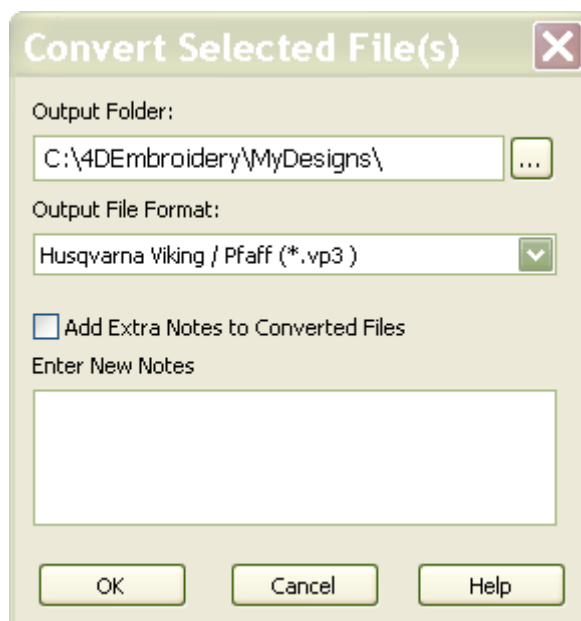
Convert Selected File(s)

Output Folder:

C:\4DEmbroidery\MyDesigns\

...

Output File Format:

Husqvarna Viking / Pfaff (*.vp3 )

Add Extra Notes to Converted Files

Enter New Notes

OK

Cancel

Help